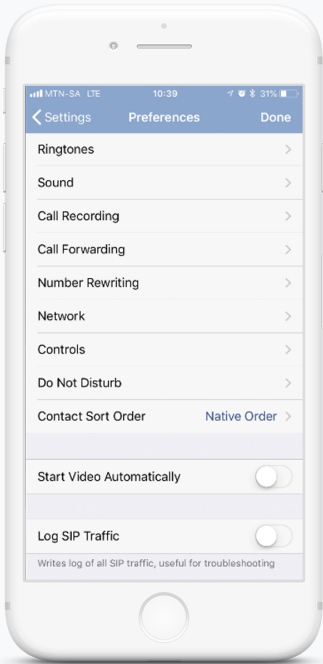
MTN-SA LTE 10:39 31%

Settings Preferences Done

Ringtones

Sound

Call Recording

Call Forwarding

Number Rewriting

Network

Controls

Do Not Disturb

Contact Sort Order Native Order

Start Video Automatically

Log SIP Traffic

Writes log of all SIP traffic, useful for troubleshooting